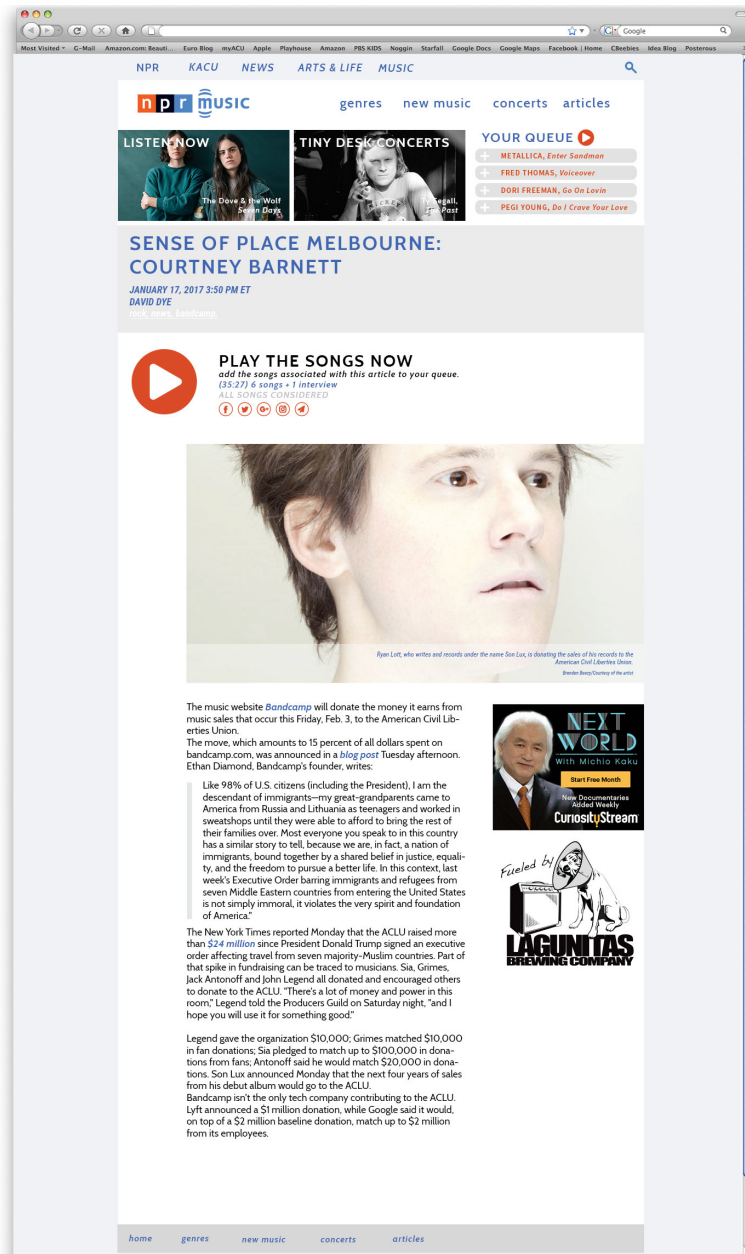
Google

Most Visited G-Mail Amazon.com: Beauti... Euro Blog myACU Apple Playhouse Amazon PBS KIDS Noggin Starfall Google Docs Google Maps Facebook | Home CBeebies Idea Blog Posterous

NPR KACU NEWS ARTS & LIFE MUSIC

npr music

genres new music concerts articles

LISTEN NOW
The Dove & the Wolf
Seven Days

TINY DESK CONCERTS
Ty Segall,
The Past

YOUR QUEUE
METALLICA, Enter Sandman
FRED THOMAS, Voiceover
DORI FREEMAN, Go On Lovin
PEGI YOUNG, Do I Crave Your Love

SENSE OF PLACE MELBOURNE: COURTNEY BARNETT

JANUARY 17, 2017 3:50 PM ET
DAVID DYE
rock, news, bandcamp

PLAY THE SONGS NOW
add the songs associated with this article to your queue.
(35:27) 6 songs + 1 interview
ALL SONGS CONSIDERED

Ryan Lott, who writes and records under the name Son Lux, is donating the sales of his records to the American Civil Liberties Union.
Brendan Bowy/Courtesy of the artist

The music website Bandcamp will donate the money it earns from music sales that occur this Friday, Feb. 3, to the American Civil Liberties Union.
The move, which amounts to 15 percent of all dollars spent on bandcamp.com, was announced in a blog post Tuesday afternoon. Ethan Diamond, Bandcamp's founder, writes:

Like 98% of U.S. citizens (including the President), I am the descendant of immigrants—my great-grandparents came to America from Russia and Lithuania as teenagers and worked in sweatshops until they were able to afford to bring the rest of their families over. Most everyone you speak to in this country has a similar story to tell, because we are, in fact, a nation of immigrants, bound together by a shared belief in justice, equality, and the freedom to pursue a better life. In this context, last week's Executive Order barring immigrants and refugees from seven Middle Eastern countries from entering the United States is not simply immoral, it violates the very spirit and foundation of America."

The New York Times reported Monday that the ACLU raised more than $24 million since President Donald Trump signed an executive order affecting travel from seven majority-Muslim countries. Part of that spike in fundraising can be traced to musicians. Sia, Grimes, Jack Antonoff and John Legend all donated and encouraged others to donate to the ACLU. "There's a lot of money and power in this room," Legend told the Producers Guild on Saturday night, "and I hope you will use it for something good."

Legend gave the organization $10,000; Grimes matched $10,000 in fan donations; Sia pledged to match up to $100,000 in donations from fans; Antonoff said he would match $20,000 in donations. Son Lux announced Monday that the next four years of sales from his debut album would go to the ACLU.
Bandcamp isn't the only tech company contributing to the ACLU. Lyft announced a $1 million donation, while Google said it would, on top of a $2 million baseline donation, match up to $2 million from its employees.

NEXT WORLD
With Michio Kaku
Start Free Month
New Documentaries Added Weekly
CuriosityStream

Fueled by
LAGUNITAS
BREWING COMPANY

home genres new music concerts articles